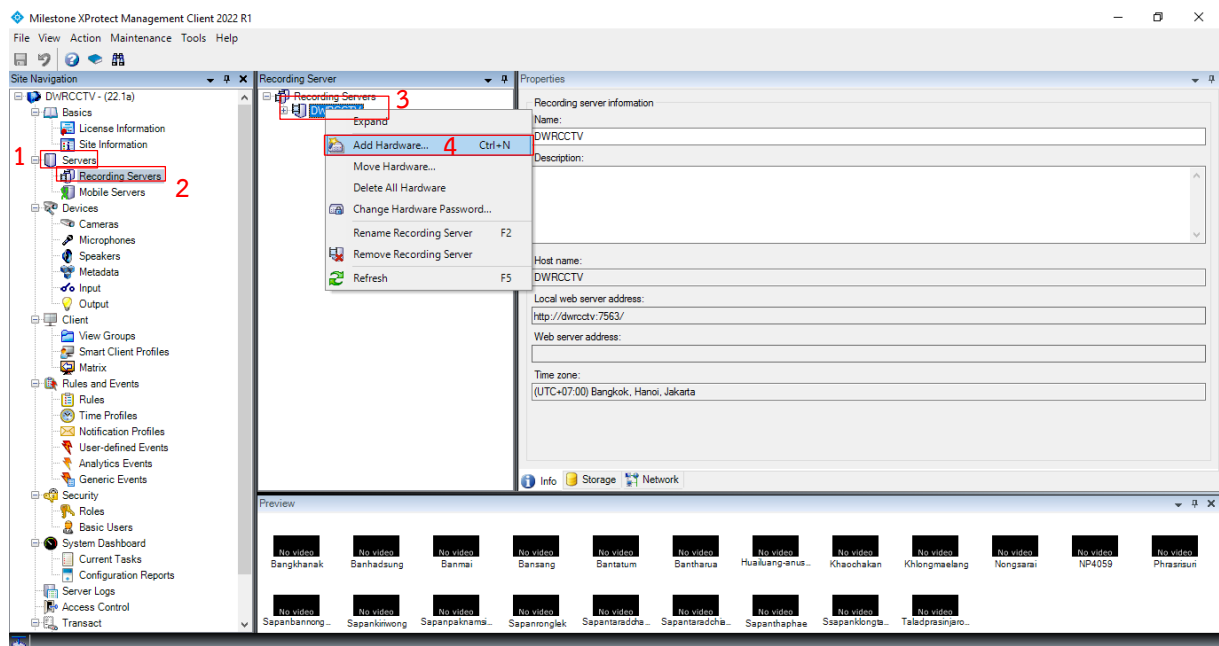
Milestone XProtect Management Client 2022 R1

File View Action Maintenance Tools Help

Site Navigation

DWRCCTV - (22.1a)
Basics
License Information
Site Information
1 Servers
Recording Servers 2
Mobile Servers
Devices
Cameras
Microphones
Speakers
Metadata
Input
Output
Client
View Groups
Smart Client Profiles
Matrix
Rules and Events
Rules
Time Profiles
Notification Profiles
User-defined Events
Analytics Events
Generic Events
Security
Roles
Basic Users
System Dashboard
Current Tasks
Configuration Reports
Server Logs
Access Control
Transact

Recording Server

Recording Servers 3
DWRCCTV

Expand
Add Hardware... 4 Ctrl+N
Move Hardware...
Delete All Hardware
Change Hardware Password...
Rename Recording Server F2
Remove Recording Server
Refresh F5

Properties

Recording server information
Name:
DWRCCTV
Description:

Host name:
DWRCCTV
Local web server address:
http://dwrcctv:7563/
Web server address:

Time zone:
(UTC+07:00) Bangkok, Hanoi, Jakarta

Info Storage Network

Preview

No video Bangkhanak
No video Banhadsung
No video Banmai
No video Bansang
No video Bantatum
No video Bantharua
No video Huailuang-anus...
No video Khaochakan
No video Khlongmaelang
No video Nongsarai
No video NP4059
No video Phrasrisuri
No video Sapanbannong...
No video Sapankiriwong
No video Sapanpaknamsi...
No video Sapanronglek
No video Sapantaradcha...
No video Sapantaradchie...
No video Sapanthaphae
No video Ssapanklongta...
No video Taladprasinjaro...